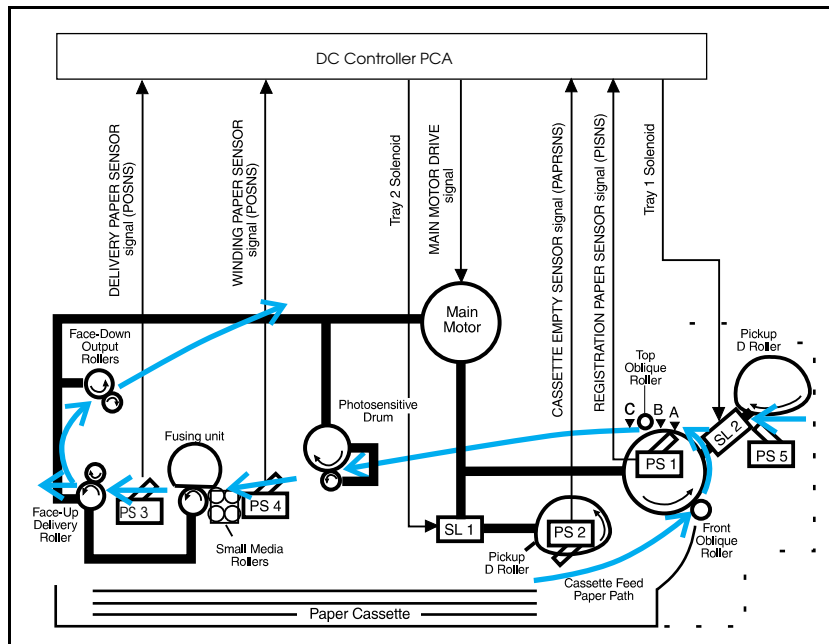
DC Controller PCA

DELIVERY PAPER SENSOR signal (POSNS)

WINDING PAPER SENSOR signal (POSNS)

Tray 2 Solenoid

MAIN MOTOR DRIVE signal

CASSETTE EMPTY SENSOR signal (PAPRSNS)

REGISTRATION PAPER SENSOR signal (PISNS)

Tray 1 Solenoid

Main Motor

Pickup D Roller

Top Oblique Roller

Face-Down Output Rollers

Photosensitive Drum

C B A

SL 2

Fusing unit

PS 1

PS 5

Face-Up Delivery Roller

PS 3

PS 4

SL 1

PS 2

Front Oblique Roller

Small Media Rollers

Pickup D Roller

Cassette Feed Paper Path

Paper Cassette